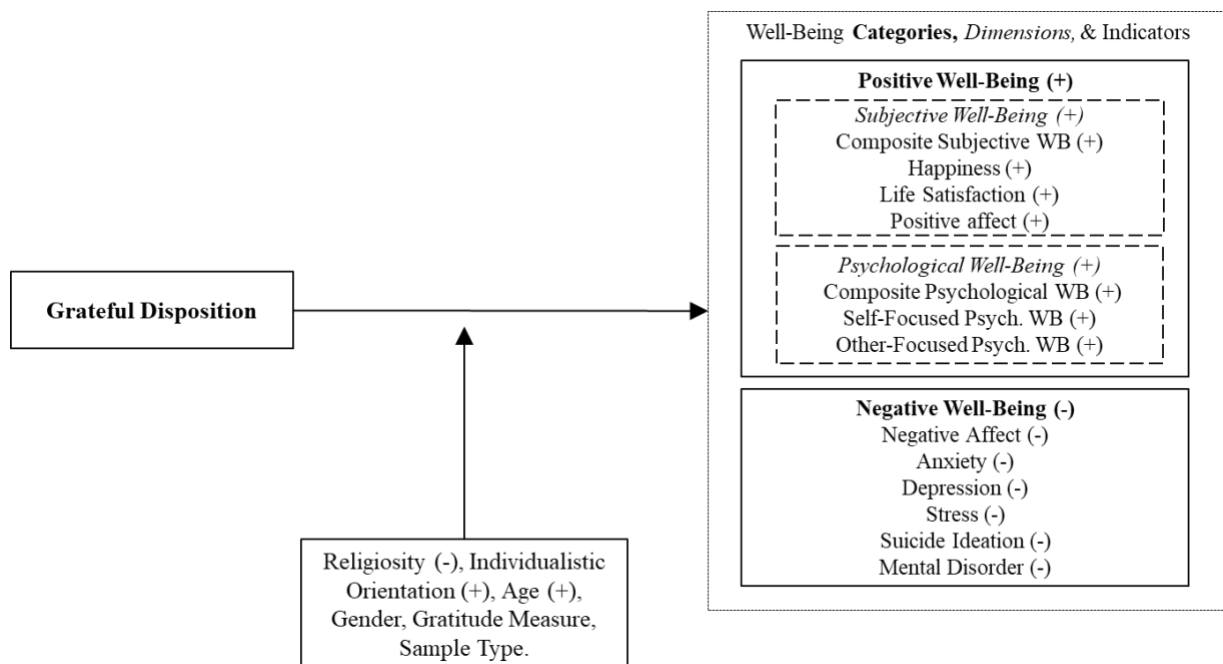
Grateful Disposition

Well-Being **Categories,** *Dimensions,* & Indicators

**Positive Well-Being (+)**

*Subjective Well-Being (+)*
Composite Subjective WB (+)
Happiness (+)
Life Satisfaction (+)
Positive affect (+)

*Psychological Well-Being (+)*
Composite Psychological WB (+)
Self-Focused Psych. WB (+)
Other-Focused Psych. WB (+)

**Negative Well-Being (-)**
Negative Affect (-)
Anxiety (-)
Depression (-)
Stress (-)
Suicide Ideation (-)
Mental Disorder (-)

Religiosity (-), Individualistic Orientation (+), Age (+), Gender, Gratitude Measure, Sample Type.